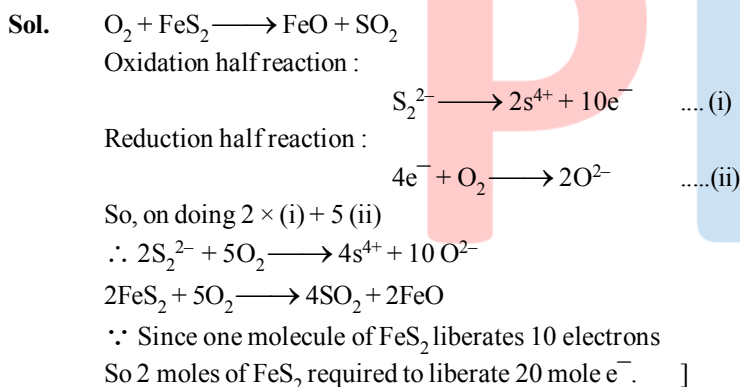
**Sol.** $O_2 + FeS_2 \longrightarrow FeO + SO_2$

Oxidation half reaction :

$S_2^{2-} \longrightarrow 2s^{4+} + 10e^-$ .... (i)

Reduction half reaction :

$4e^- + O_2 \longrightarrow 2O^{2-}$ .....(ii)

So, on doing $2 \times$ (i) + 5 (ii)

$\therefore\ 2S_2^{2-} + 5O_2 \longrightarrow 4s^{4+} + 10\ O^{2-}$

$2FeS_2 + 5O_2 \longrightarrow 4SO_2 + 2FeO$

$\because$ Since one molecule of $FeS_2$ liberates 10 electrons

So 2 moles of $FeS_2$ required to liberate 20 mole $e^-$. ]